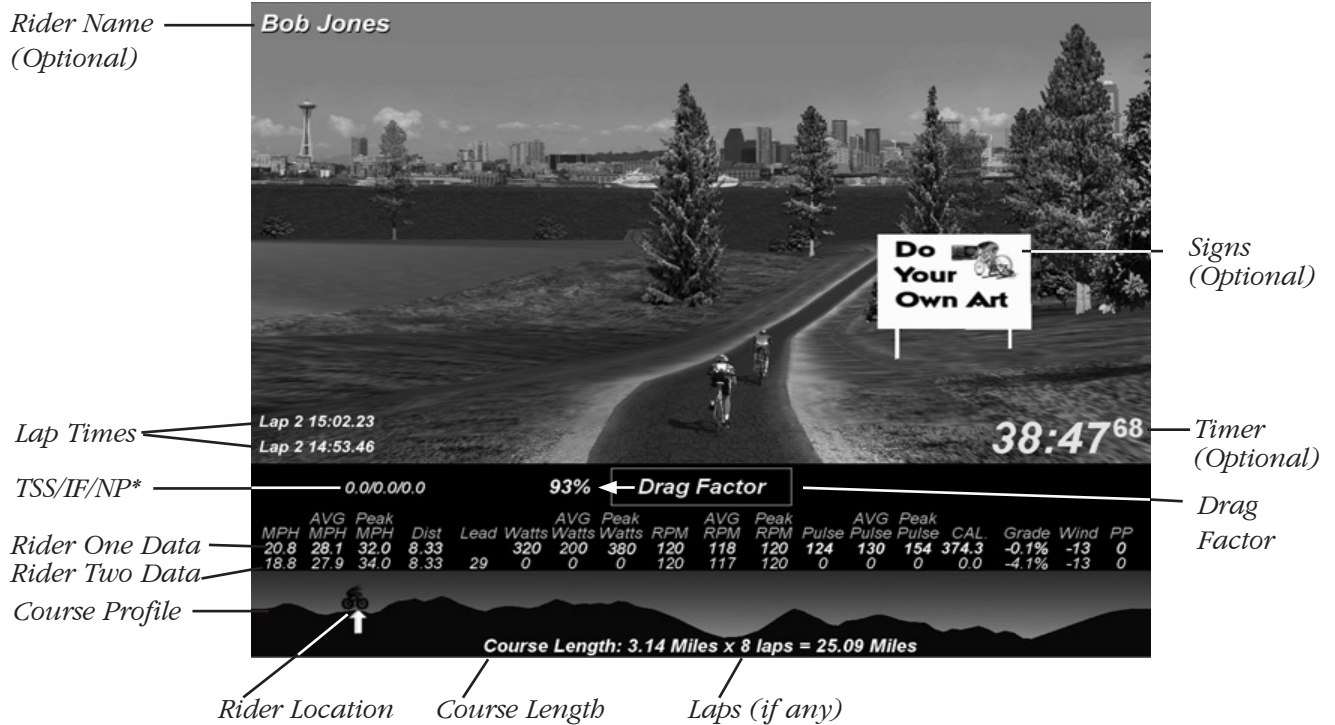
Rider Name (Optional)

Bob Jones

Do Your Own Art

Signs (Optional)

Lap 2 15:02.23
Lap 2 14:53.46

Lap Times

$38:47^{68}$

Timer (Optional)

TSS/IF/NP*

0.0/0.0/0.0

93% Drag Factor

Drag Factor

| MPH | AVG MPH | Peak MPH | Dist | Lead | Watts | AVG Watts | Peak Watts | RPM | AVG RPM | Peak RPM | Pulse | AVG Pulse | Peak Pulse | CAL. | Grade | Wind | PP |
|---|---|---|---|---|---|---|---|---|---|---|---|---|---|---|---|---|---|
| 20.8 | 28.1 | 32.0 | 8.33 | | 320 | 200 | 380 | 120 | 118 | 120 | 124 | 130 | 154 | 374.3 | -0.1% | -13 | 0 |
| 18.8 | 27.9 | 34.0 | 8.33 | 29 | 0 | 0 | 0 | 120 | 117 | 120 | 0 | 0 | 0 | 0.0 | -4.1% | -13 | 0 |

Rider One Data
Rider Two Data
Course Profile

Course Length: 3.14 Miles x 8 laps = 25.09 Miles

Rider Location
Course Length
Laps (if any)